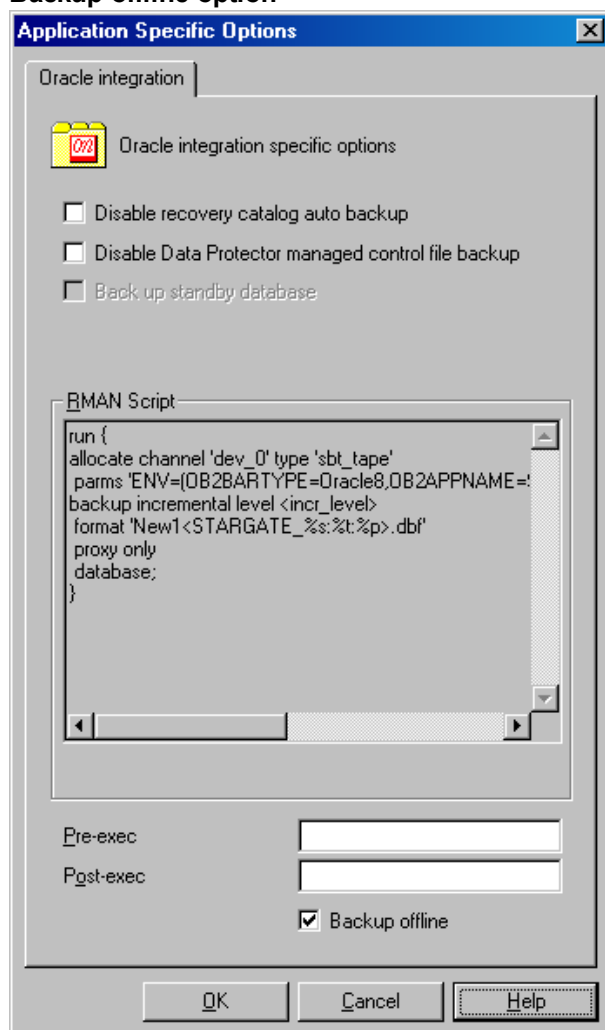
Backup offline option

Application Specific Options

Oracle integration

Oracle integration specific options

Disable recovery catalog auto backup

Disable Data Protector managed control file backup

Back up standby database

RMAN Script

run {
allocate channel 'dev_0' type 'sbt_tape'
parms 'ENV=(OB2BARTYPE=Oracle8,OB2APPNAME=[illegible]
backup incremental level <incr_level>
format 'New1<STARGATE_%s:%t:%p>.dbf'
proxy only
database;
}

Pre-exec

Post-exec

Backup offline

OK

Cancel

Help